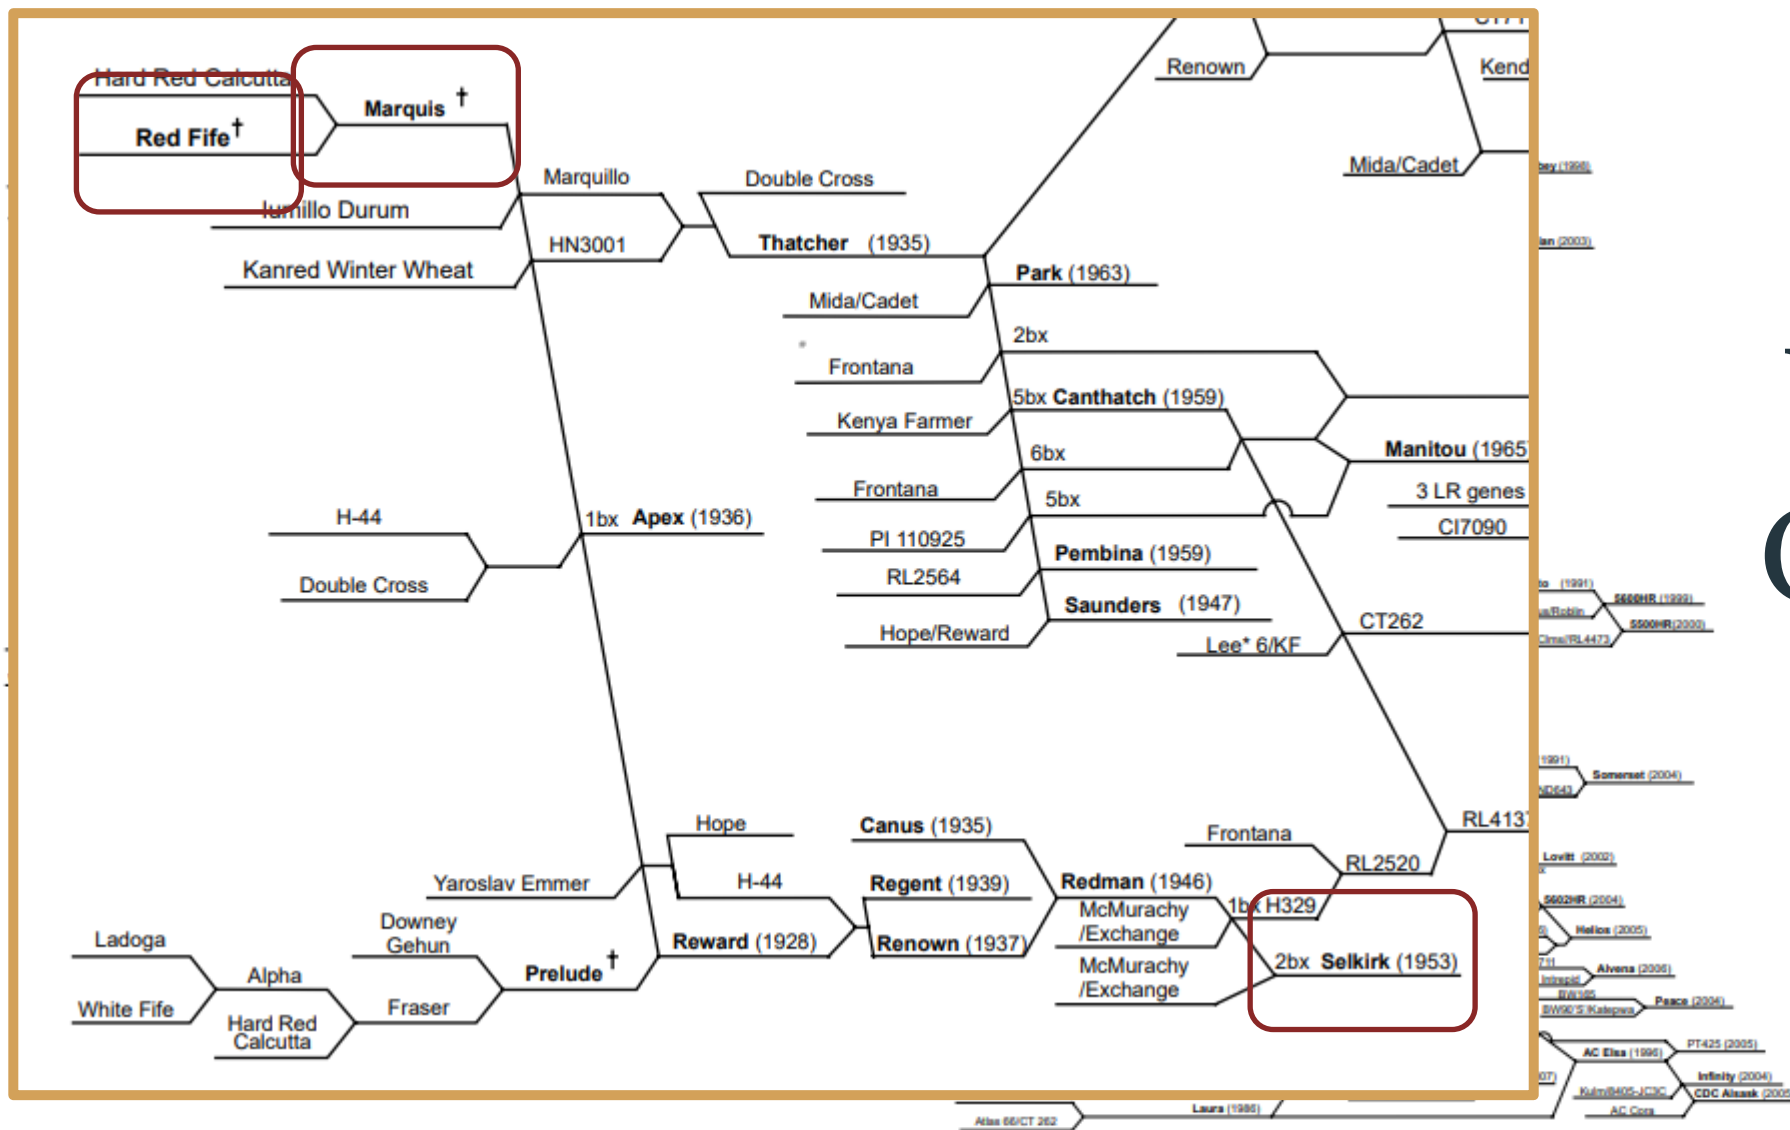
Hard Red Calcutta
Red Fife†
Marquis †
Iumillo Durum
Kanred Winter Wheat
Marquillo
HN3001
Double Cross
Thatcher (1935)
Renown
Kend
Mida/Cadet
Park (1963)
Mida/Cadet
2bx
Frontana
5bx Canthatch (1959)
Kenya Farmer
6bx
Manitou (1965)
Frontana
5bx
3 LR genes
CI7090
H-44
1bx Apex (1936)
Double Cross
PI 110925
RL2564
Pembina (1959)
Saunders (1947)
Hope/Reward
Lee* 6/KF
CT262
Hope
Canus (1935)
Frontana
RL413
Yaroslav Emmer
H-44
Regent (1939)
Redman (1946)
RL2520
1bx H329
Downey
Gehun
McMurachy /Exchange
Reward (1928)
Renown (1937)
Ladoga
Alpha
Prelude †
2bx Selkirk (1953)
McMurachy /Exchange
White Fife
Hard Red Calcutta
Fraser
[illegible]